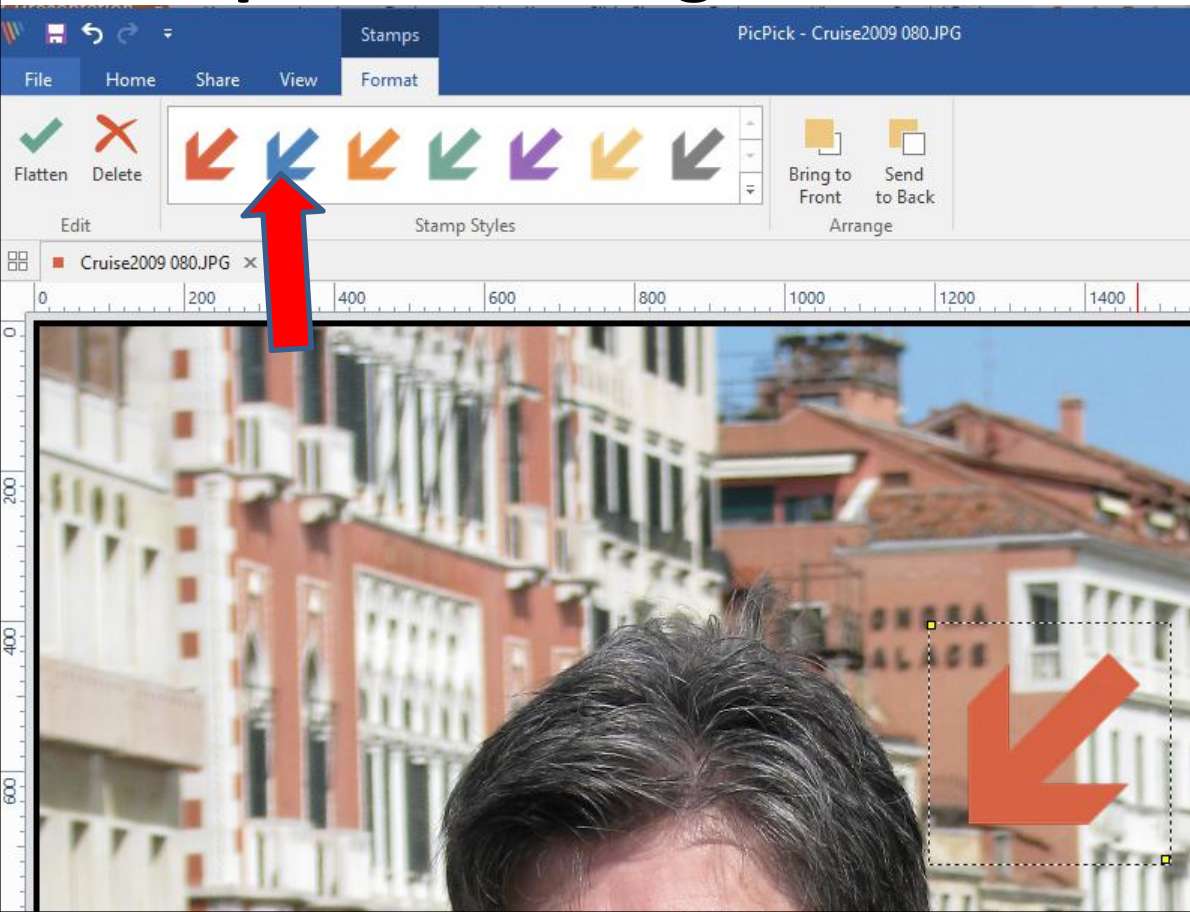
Stamps

PicPick - Cruise2009 080.JPG

File Home Share View Format

Flatten Delete

Edit

Stamp Styles

Bring to Front

Send to Back

Arrange

Cruise2009 080.JPG ×

0 200 400 600 800 1000 1200 1400

0 200 400 600

ONDRA
ALACE